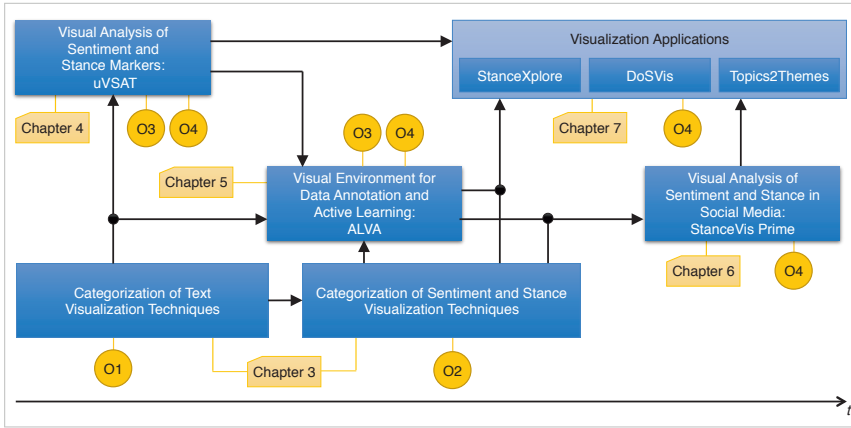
Visual Analysis of Sentiment and Stance Markers: uVSAT

Chapter 4

O3

O4

Visualization Applications

StanceXplore

DoSVis

Topics2Themes

Chapter 7

O4

O3

O4

Chapter 5

Visual Environment for Data Annotation and Active Learning: ALVA

Visual Analysis of Sentiment and Stance in Social Media: StanceVis Prime

Chapter 6

O4

Categorization of Text Visualization Techniques

Categorization of Sentiment and Stance Visualization Techniques

O1

Chapter 3

O2

t